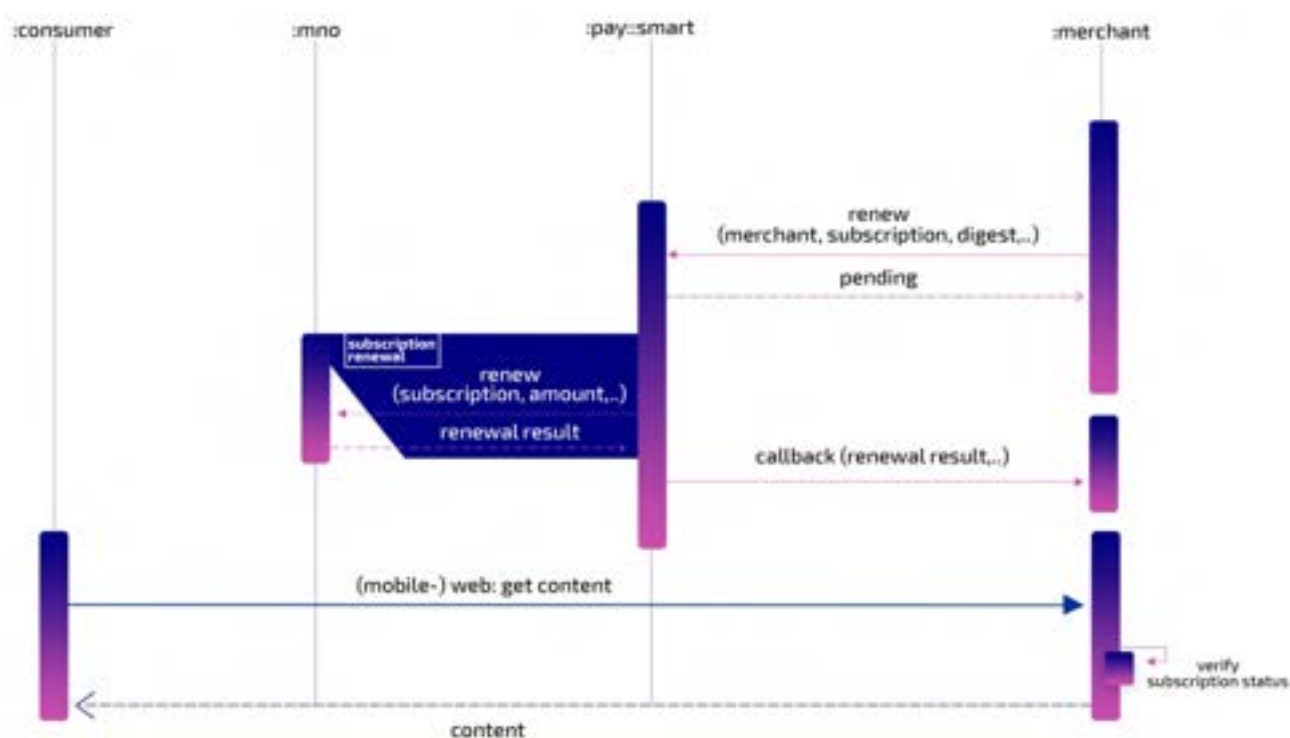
:consumer
:mno
:pay::smart
:merchant

renew
(merchant, subscription, digest,..)

pending

subscription renewal

renew
(subscription, amount,..)

renewal result

callback (renewal result,..)

(mobile-) web: get content

verify
subscription status

content